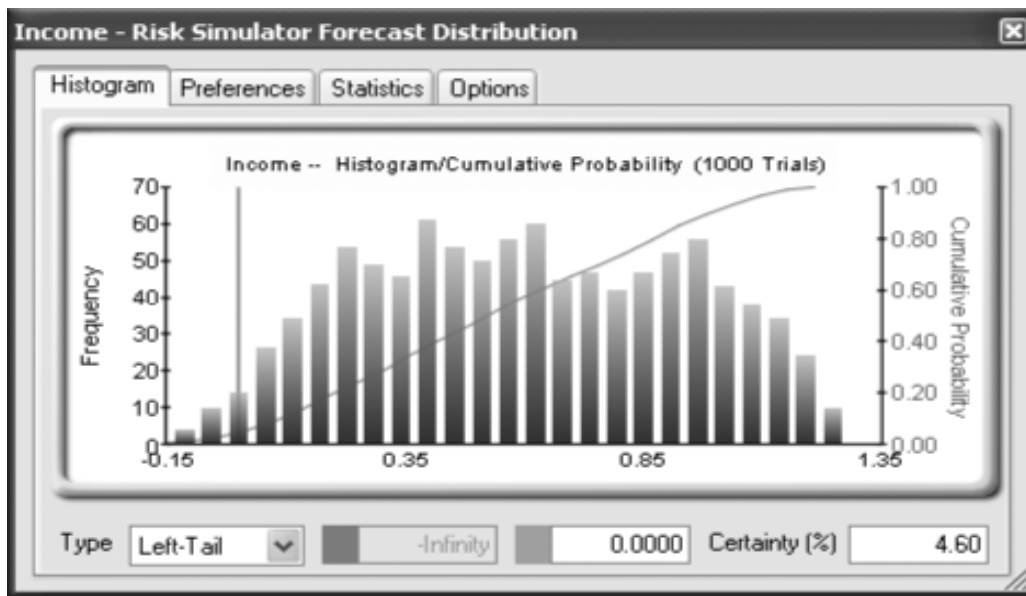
Income - Risk Simulator Forecast Distribution

Histogram | Preferences | Statistics | Options

Income -- Histogram/Cumulative Probability (1000 Trials)

Frequency

70
60
50
40
30
20
10
0

-0.15
0.35
0.85
1.35

Cumulative Probability

1.00
0.80
0.60
0.40
0.20
0.00

Type | Left-Tail | -Infinity | 0.0000 | Certainty (%) | 4.60